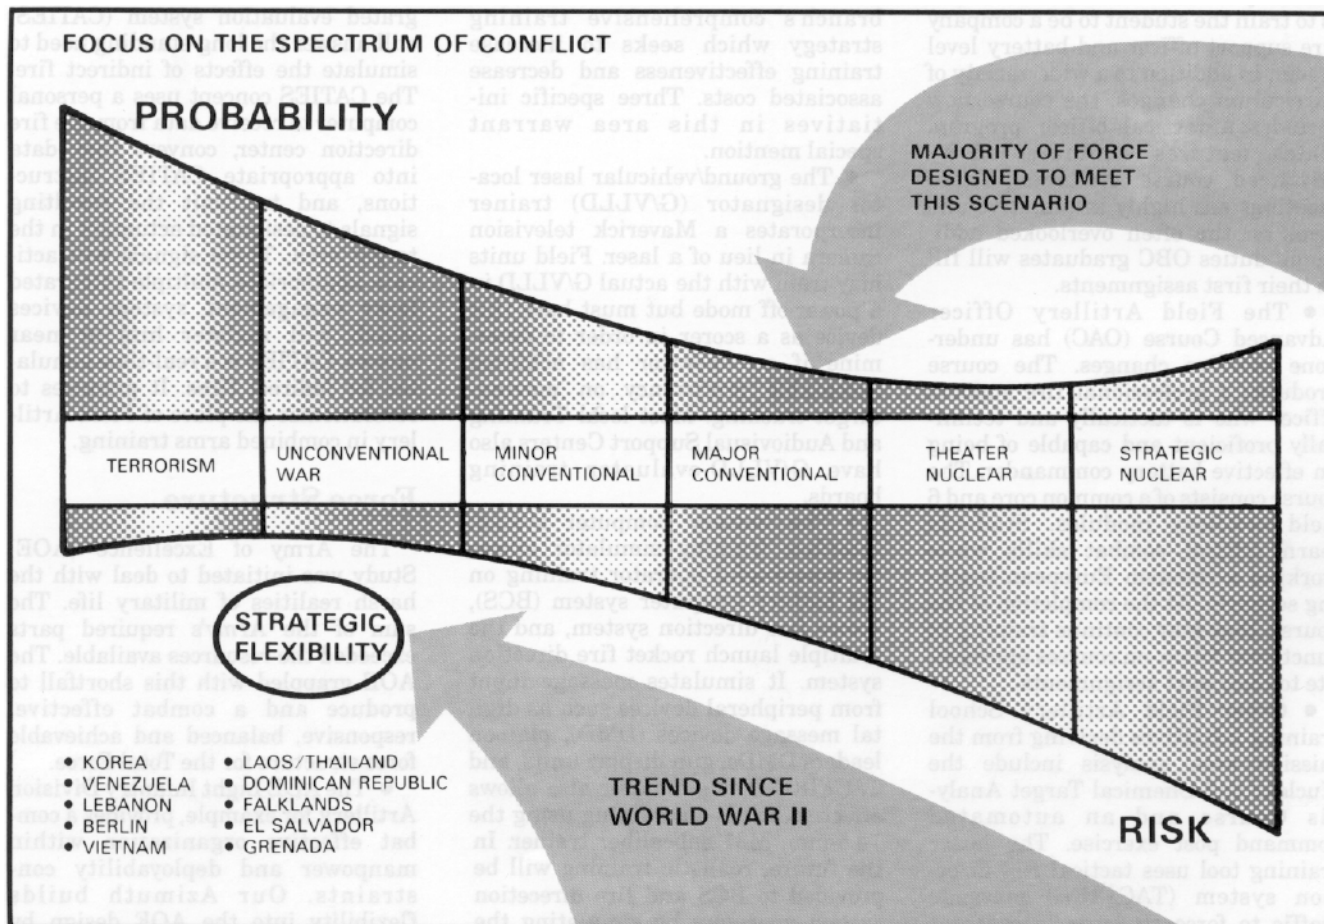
FOCUS ON THE SPECTRUM OF CONFLICT

PROBABILITY

MAJORITY OF FORCE DESIGNED TO MEET THIS SCENARIO

| TERRORISM | UNCONVENTIONAL WAR | MINOR CONVENTIONAL | MAJOR CONVENTIONAL | THEATER NUCLEAR | STRATEGIC NUCLEAR |
|---|---|---|---|---|---|

STRATEGIC FLEXIBILITY

• KOREA
• VENEZUELA
• LEBANON
BERLIN
VIETNAM

• LAOS/THAILAND
• DOMINICAN REPUBLIC
• FALKLANDS
• EL SALVADOR
• GRENADA

TREND SINCE WORLD WAR II

RISK